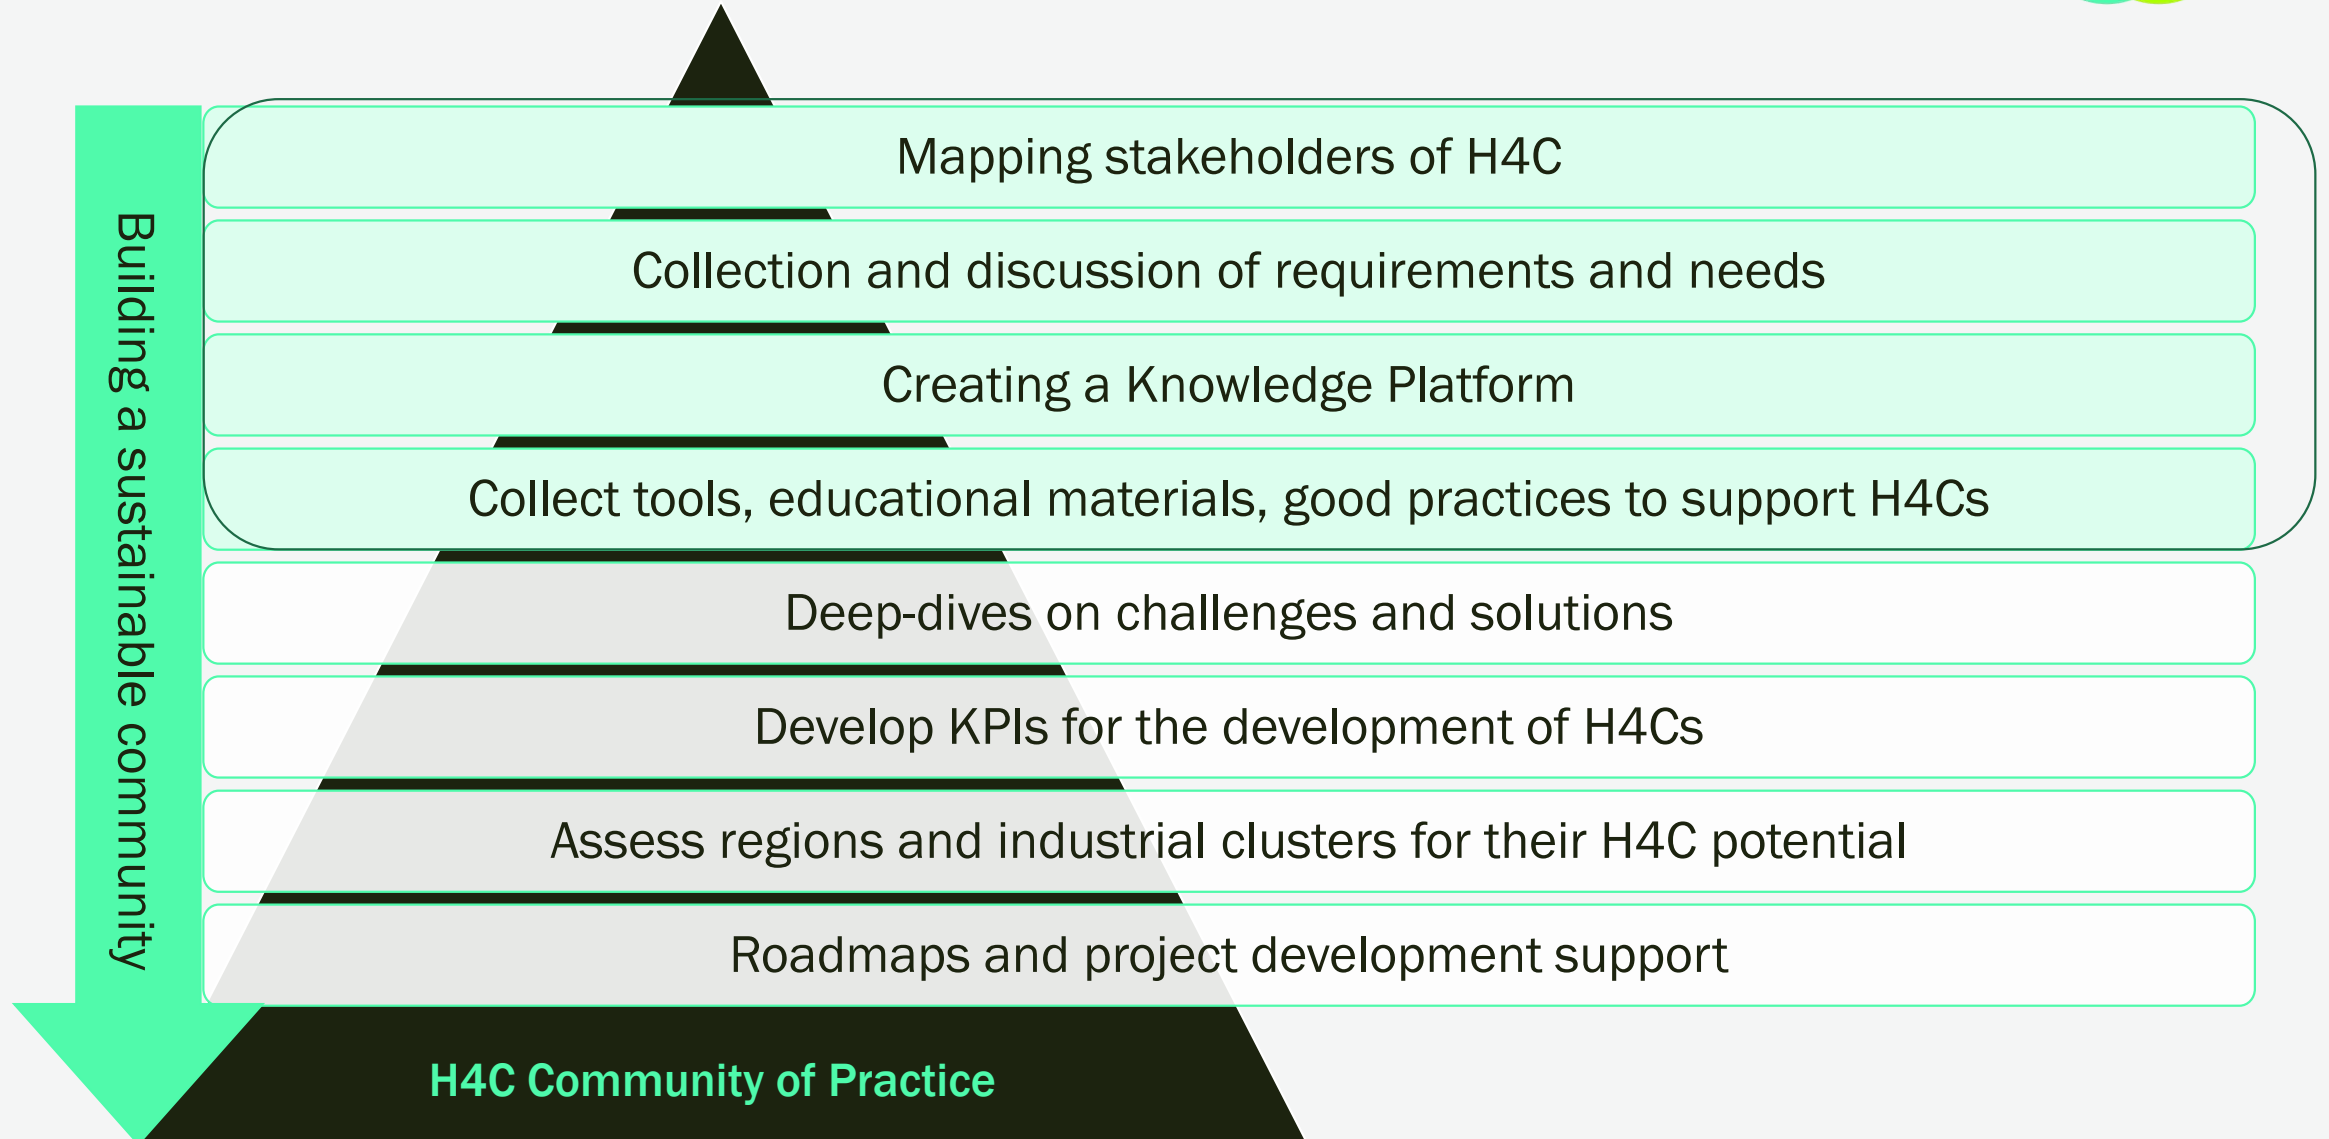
Building a sustainable community

Mapping stakeholders of H4C

Collection and discussion of requirements and needs

Creating a Knowledge Platform

Collect tools, educational materials, good practices to support H4Cs

Deep-dives on challenges and solutions

Develop KPIs for the development of H4Cs

Assess regions and industrial clusters for their H4C potential

Roadmaps and project development support

H4C Community of Practice